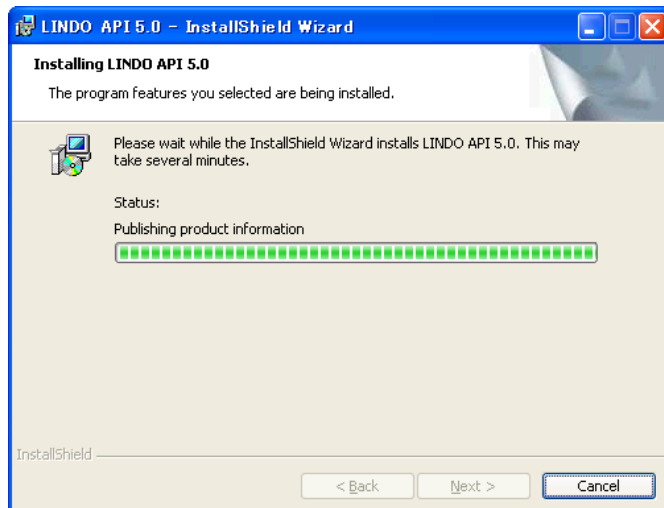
LINDO API 5.0 - InstallShield Wizard

Installing LINDO API 5.0

The program features you selected are being installed.

Please wait while the InstallShield Wizard installs LINDO API 5.0. This may take several minutes.

Status:

Publishing product information

InstallShield

< Back
Next >
Cancel